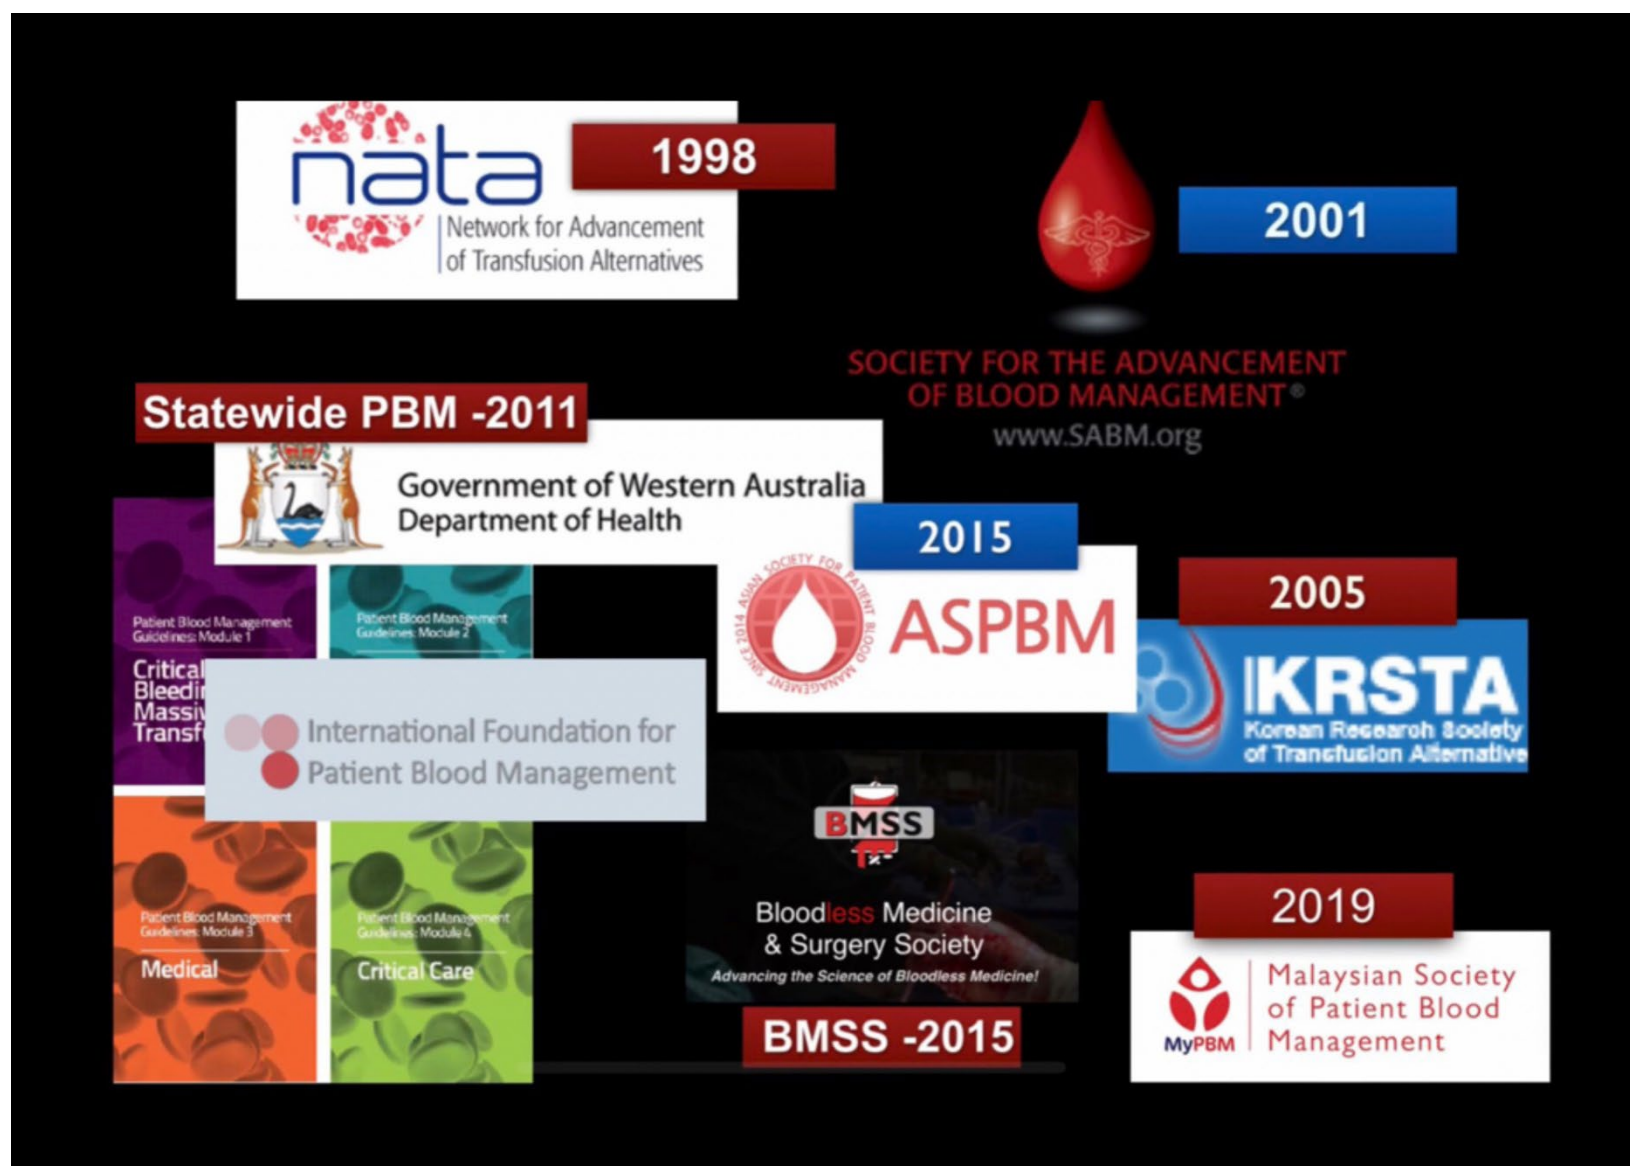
nata
Network for Advancement of Transfusion Alternatives

1998

2001

SOCIETY FOR THE ADVANCEMENT OF BLOOD MANAGEMENT®
www.SABM.org

Statewide PBM -2011

Government of Western Australia
Department of Health

Patient Blood Management Guidelines: Module 1
Critical Bleedi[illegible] Massiv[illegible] Transf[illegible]

Patient Blood Management Guidelines: Module 2

International Foundation for Patient Blood Management

Patient Blood Management Guidelines: Module 3
Medical

Patient Blood Management Guidelines: Module 4
Critical Care

2015

ASIAN SOCIETY FOR PATIENT BLOOD MANAGEMENT SINCE 2014
ASPBM

2005

KRSTA
Korean Research Society of Transfusion Alternative

BMSS
Bloodless Medicine & Surgery Society
Advancing the Science of Bloodless Medicine!

BMSS -2015

2019

MyPBM
Malaysian Society of Patient Blood Management